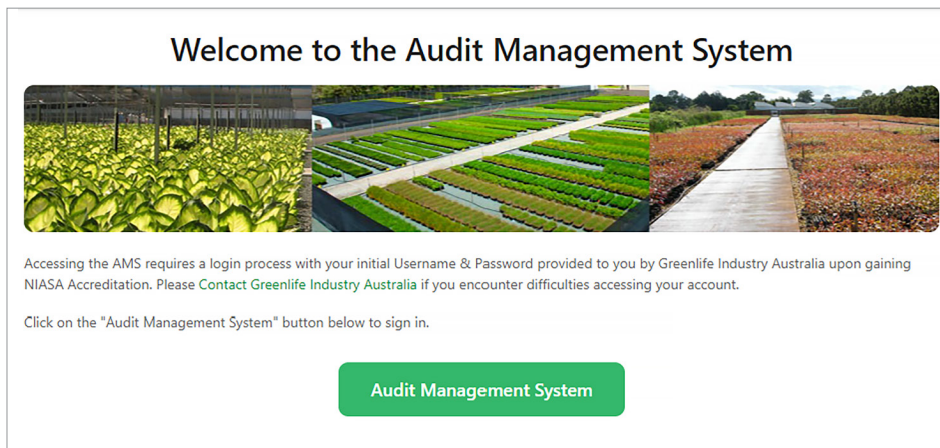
Welcome to the Audit Management System

Accessing the AMS requires a login process with your initial Username & Password provided to you by Greenlife Industry Australia upon gaining NIASA Accreditation. Please Contact Greenlife Industry Australia if you encounter difficulties accessing your account.

Click on the "Audit Management System" button below to sign in.

Audit Management System